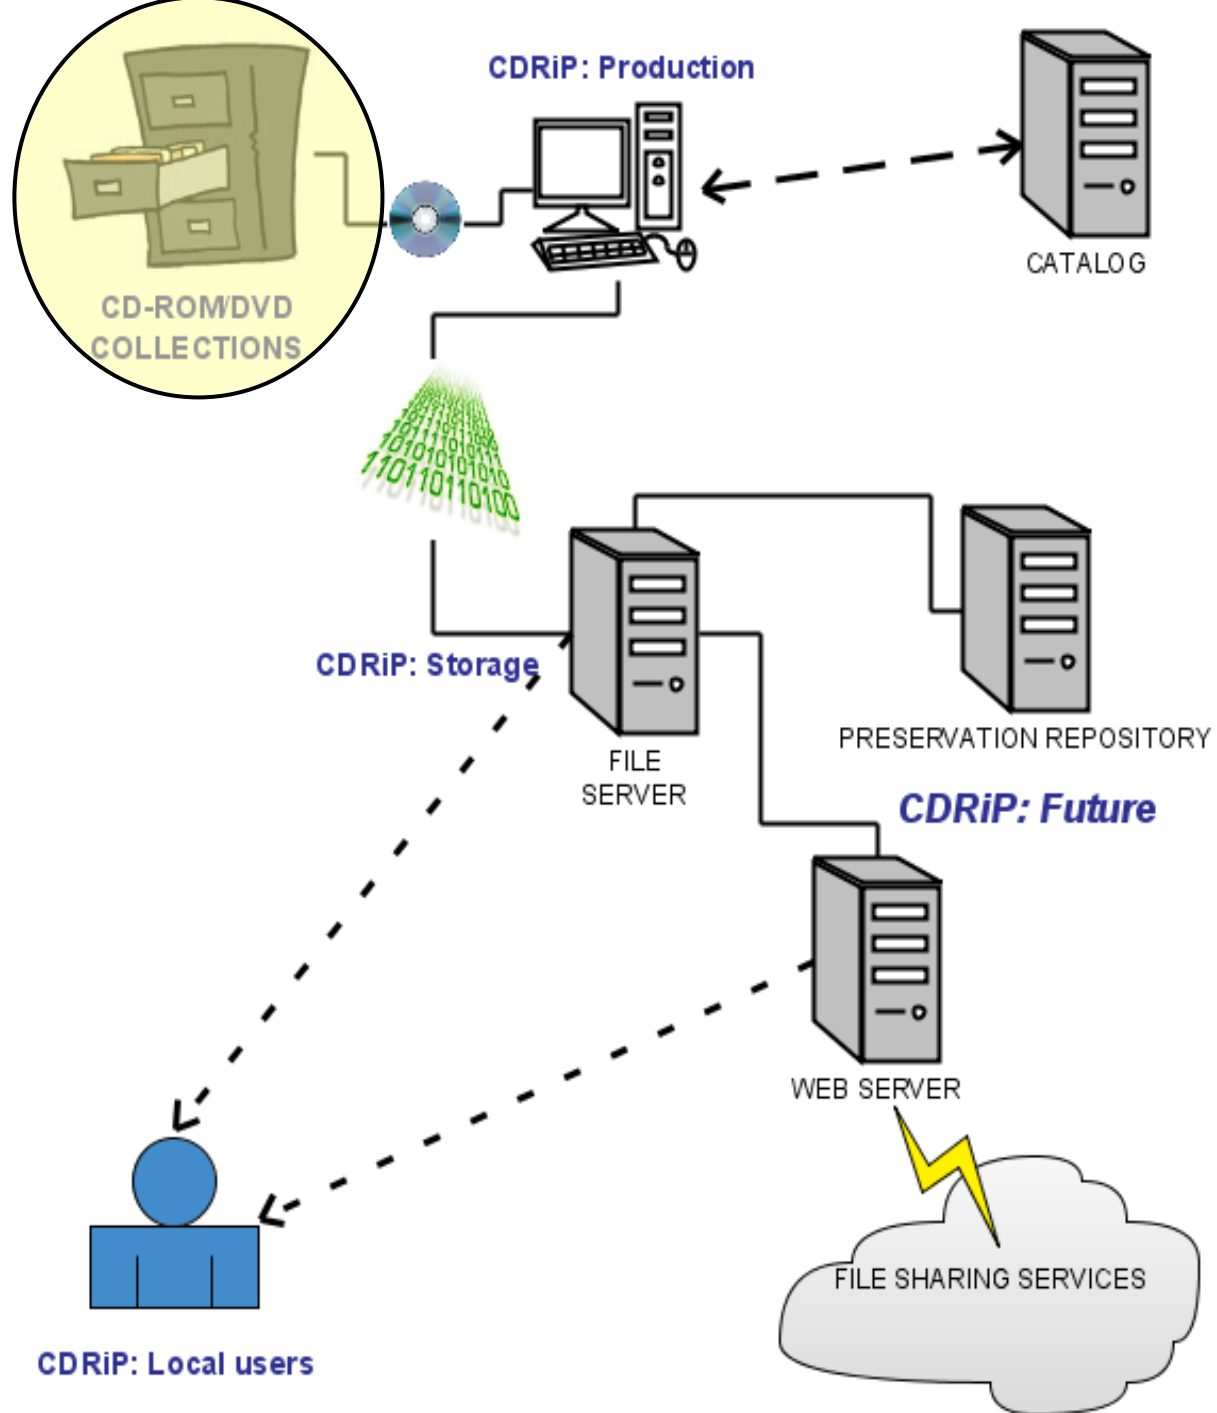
CDRiP: Production

CATALOG

CD-ROM/DVD COLLECTIONS

1101101101001
10101010101
1011101010
10111101

CDRiP: Storage

FILE SERVER

PRESERVATION REPOSITORY

CDRiP: Future

WEB SERVER

FILE SHARING SERVICES

CDRiP: Local users